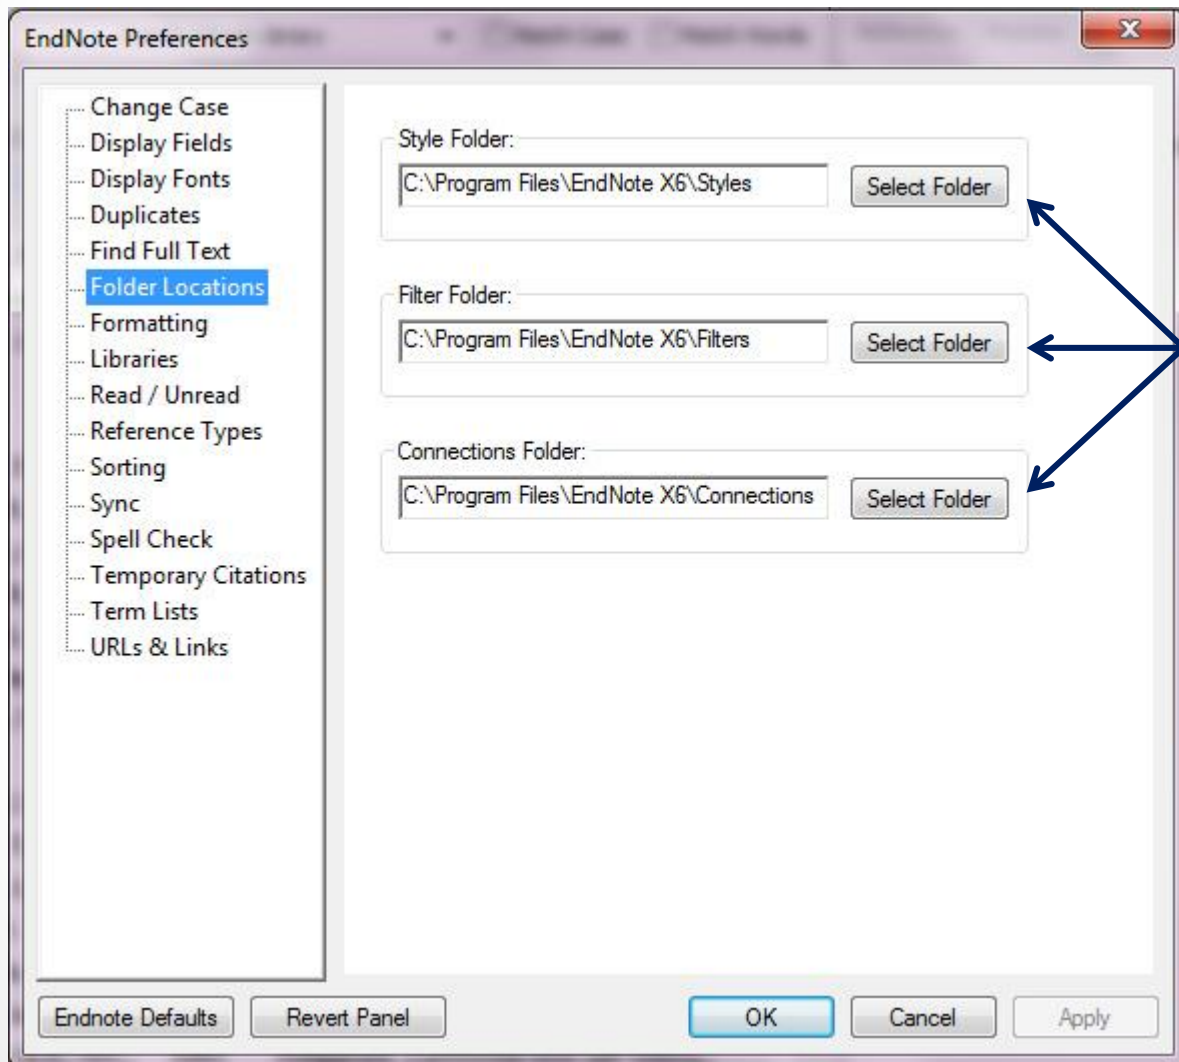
EndNote Preferences

Change Case
Display Fields
Display Fonts
Duplicates
Find Full Text
Folder Locations
Formatting
Libraries
Read / Unread
Reference Types
Sorting
Sync
Spell Check
Temporary Citations
Term Lists
URLs & Links

Style Folder:
C:\Program Files\EndNote X6\Styles
Select Folder

Filter Folder:
C:\Program Files\EndNote X6\Filters
Select Folder

Connections Folder:
C:\Program Files\EndNote X6\Connections
Select Folder

Endnote Defaults
Revert Panel
OK
Cancel
Apply